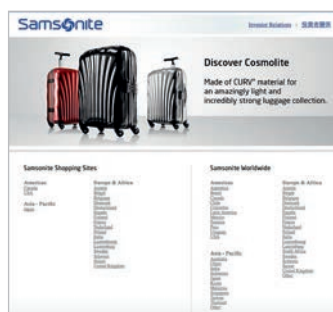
Samsonite

Investor Relations | 投資者關係

Discover Cosmolite

Made of CURV® material for an amazingly light and incredibly strong luggage collection.

Samsonite Shopping Sites

Americas
Canada
USA

Asia - Pacific
Japan

Europe & Africa
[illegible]

Samsonite Worldwide

Americas
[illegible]

Asia - Pacific
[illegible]

Europe & Africa
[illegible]